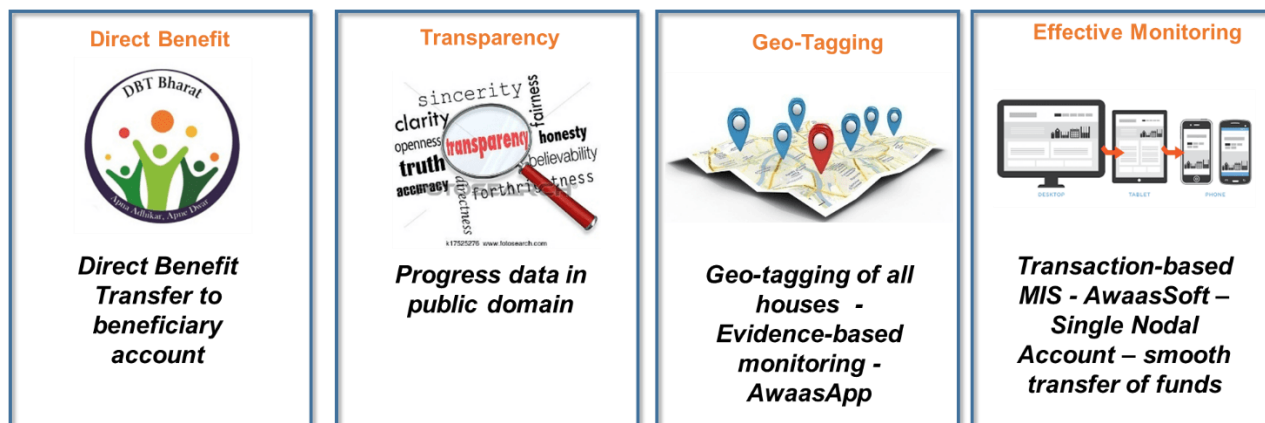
Direct Benefit

DBT Bharat

Apna Adhikar, Apne Dwar

Direct Benefit Transfer to beneficiary account

Transparency

sincerity fairness clarity openness transparency honesty truth believability accuracy directness forthright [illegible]ness

k17525276 www.fotosearch.com

Progress data in public domain

Geo-Tagging

Geo-tagging of all houses - Evidence-based monitoring - AwaasApp

Effective Monitoring

DESKTOP TABLET PHONE

Transaction-based MIS - AwaasSoft – Single Nodal Account – smooth transfer of funds